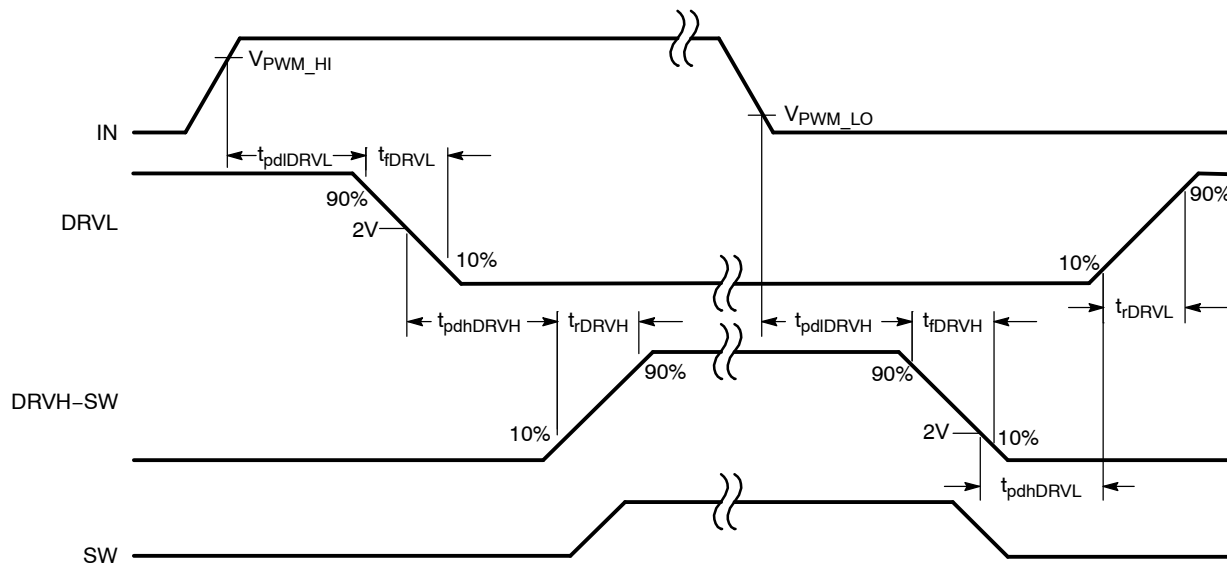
$V_{PWM\_HI}$

IN

$V_{PWM\_LO}$

$t_{pdlDRVL}$ $t_{fDRVL}$

DRVL

90%

2V

10%

10%

90%

$t_{pdhDRVH}$ $t_{rDRVH}$ $t_{pdlDRVH}$ $t_{fDRVH}$ $t_{rDRVL}$

DRVH−SW

90%

90%

10%

2V

10%

$t_{pdhDRVL}$

SW